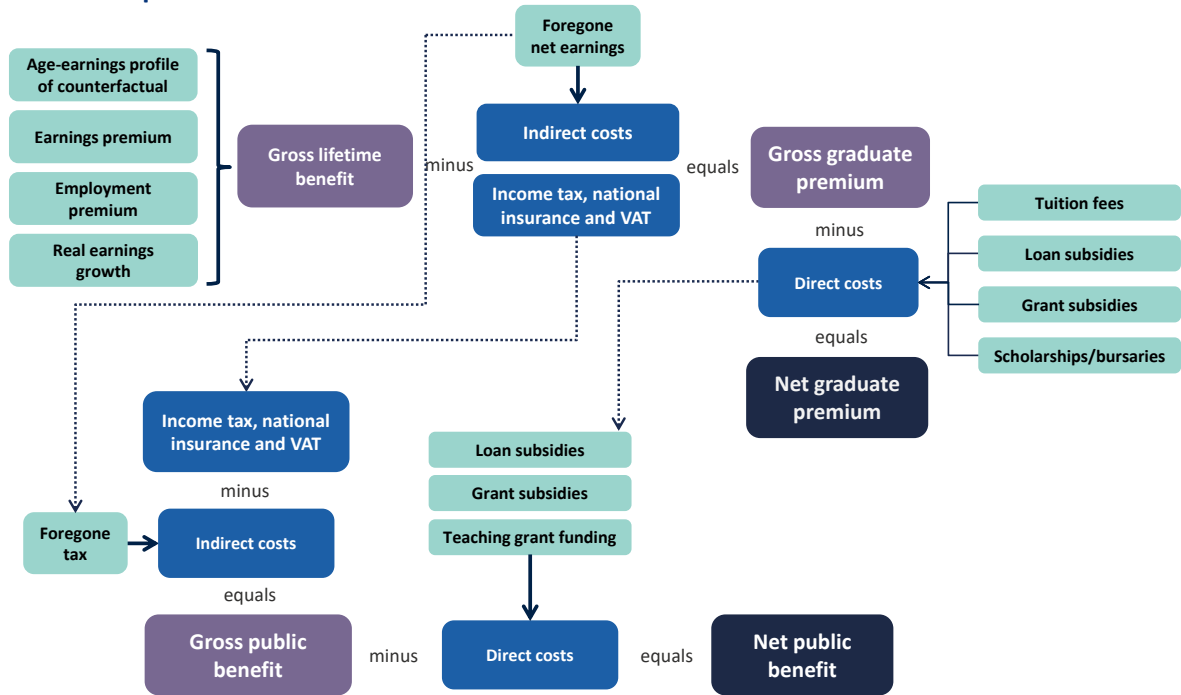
Age-earnings profile of counterfactual

Earnings premium

Employment premium

Real earnings growth

Gross lifetime benefit

minus

Foregone net earnings

Indirect costs

Income tax, national insurance and VAT

equals

Gross graduate premium

minus

Direct costs

equals

Net graduate premium

Tuition fees

Loan subsidies

Grant subsidies

Scholarships/bursaries

Income tax, national insurance and VAT

minus

Foregone tax

Indirect costs

equals

Gross public benefit

minus

Loan subsidies

Grant subsidies

Teaching grant funding

Direct costs

equals

Net public benefit